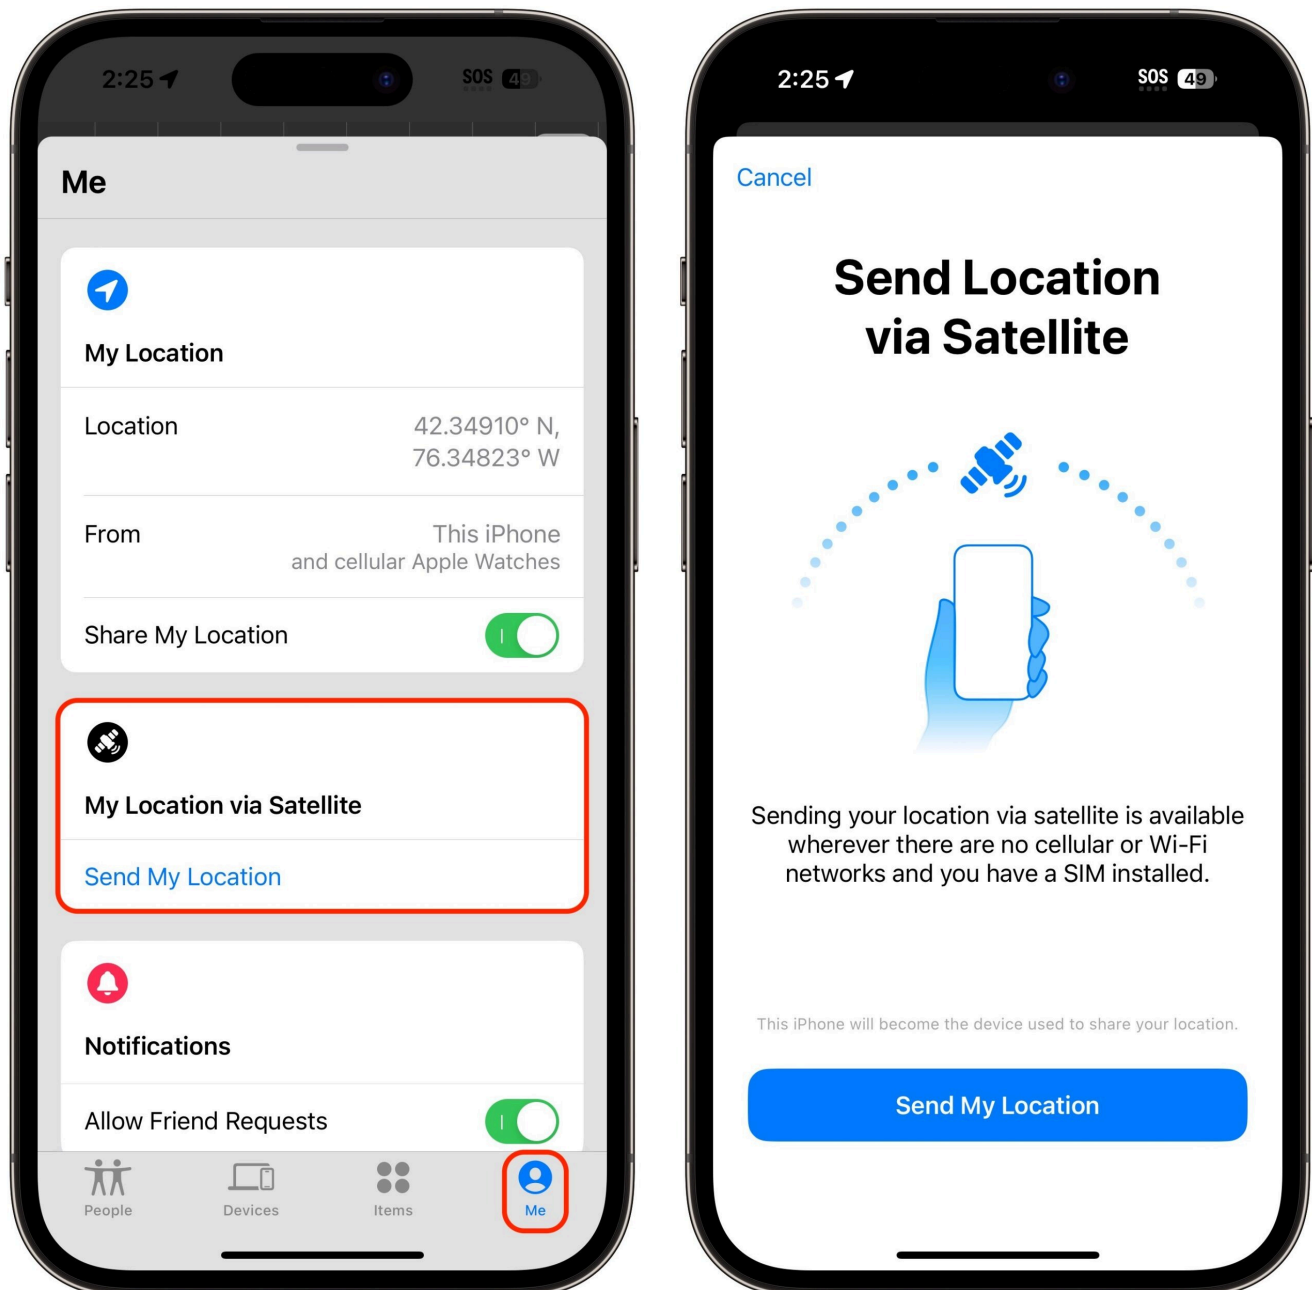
2:25 SOS 49

Me

My Location

Location 42.34910° N, 76.34823° W

From This iPhone and cellular Apple Watches

Share My Location

My Location via Satellite

Send My Location

Notifications

Allow Friend Requests

People Devices Items Me

2:25 SOS 49

Cancel

Send Location via Satellite

Sending your location via satellite is available wherever there are no cellular or Wi-Fi networks and you have a SIM installed.

This iPhone will become the device used to share your location.

Send My Location